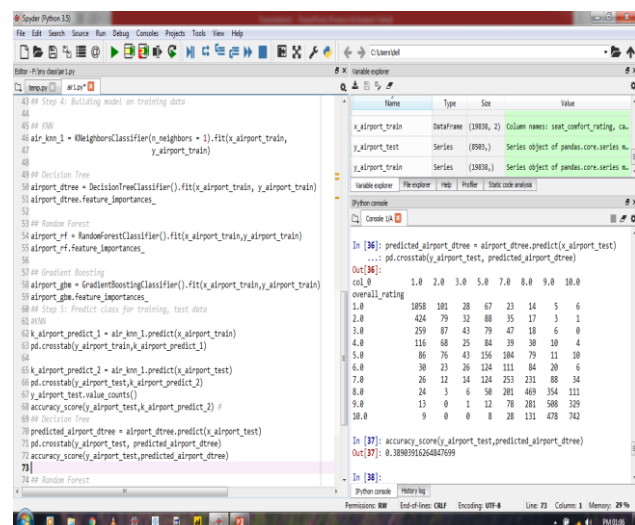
Spyder (Python 3.5)

File Edit Search Source Run Debug Consoles Projects Tools View Help

C:\Users\dell

Editor - P:\my class\air1.py

temp.py air1.py*

43 ## Step 4: Building model on training data
44
45 ## KNN
46 air_knn_1 = KNeighborsClassifier(n_neighbors = 1).fit(x_airport_train,
47 y_airport_train)
48
49 ## Decision Tree
50 airport_dtree = DecisionTreeClassifier().fit(x_airport_train, y_airport_train)
51 airport_dtree.feature_importances_
52
53 ## Random Forest
54 airport_rf = RandomForestClassifier().fit(x_airport_train,y_airport_train)
55 airport_rf.feature_importances_
56
57 ## Gradient Boosting
58 airport_gbm = GradientBoostingClassifier().fit(x_airport_train,y_airport_train)
59 airport_gbm.feature_importances_
60 ## Step 5: Predict class for training, test data
61 #KNN
62 k_airport_predict_1 = air_knn_1.predict(x_airport_train)
63 pd.crosstab(y_airport_train,k_airport_predict_1)
64
65 k_airport_predict_2 = air_knn_1.predict(x_airport_test)
66 pd.crosstab(y_airport_test,k_airport_predict_2)
67 y_airport_test.value_counts()
68 accuracy_score(y_airport_test,k_airport_predict_2) #
69 ## Decision Tree
70 predicted_airport_dtree = airport_dtree.predict(x_airport_test)
71 pd.crosstab(y_airport_test, predicted_airport_dtree)
72 accuracy_score(y_airport_test,predicted_airport_dtree)
73
74 ## Random Forest

Variable explorer

| Name | Type | Size | Value |
|---|---|---|---|
| x_airport_train | DataFrame | (19838, 2) | Column names: seat_comfort_rating, ca… |
| y_airport_test | Series | (8503,) | Series object of pandas.core.series.… |
| y_airport_train | Series | (19838,) | Series object of pandas.core.series.… |

Variable explorer File explorer Help Profiler Static code analysis

IPython console

Console 1/A

In [36]: predicted_airport_dtree = airport_dtree.predict(x_airport_test)
...: pd.crosstab(y_airport_test, predicted_airport_dtree)
Out[36]:

| col_0 | 1.0 | 2.0 | 3.0 | 5.0 | 7.0 | 8.0 | 9.0 | 10.0 |
|---|---|---|---|---|---|---|---|---|
| overall_rating | | | | | | | | |
| 1.0 | 1058 | 101 | 28 | 67 | 23 | 14 | 5 | 6 |
| 2.0 | 424 | 79 | 32 | 88 | 35 | 17 | 3 | 1 |
| 3.0 | 259 | 87 | 43 | 79 | 47 | 18 | 6 | 0 |
| 4.0 | 116 | 68 | 25 | 84 | 39 | 30 | 10 | 4 |
| 5.0 | 86 | 76 | 43 | 156 | 104 | 79 | 11 | 10 |
| 6.0 | 30 | 23 | 26 | 124 | 111 | 84 | 20 | 6 |
| 7.0 | 26 | 12 | 14 | 124 | 253 | 231 | 88 | 34 |
| 8.0 | 24 | 3 | 6 | 50 | 201 | 469 | 354 | 111 |
| 9.0 | 13 | 0 | 1 | 12 | 78 | 281 | 508 | 329 |
| 10.0 | 9 | 0 | 0 | 8 | 28 | 131 | 478 | 742 |

In [37]: accuracy_score(y_airport_test,predicted_airport_dtree)
Out[37]: 0.38903916264847699

In [38]:

IPython console History log

Permissions: RW End-of-lines: CRLF Encoding: UTF-8 Line: 73 Column: 1 Memory: 29 %